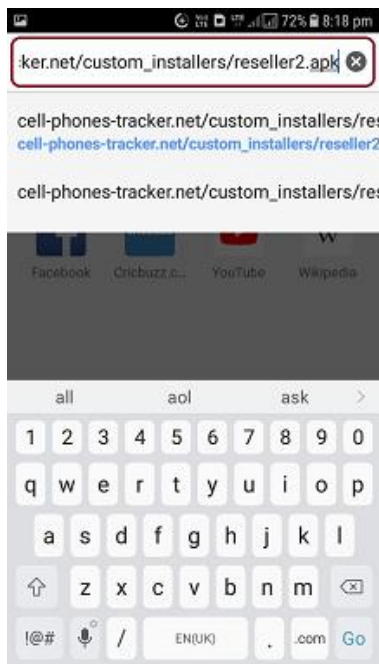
72% 8:18 pm

:ker.net/custom_installers/reseller2.apk

cell-phones-tracker.net/custom_installers/res
cell-phones-tracker.net/custom_installers/reseller2

cell-phones-tracker.net/custom_installers/res

Facebook Cricbuzz.c... YouTube Wikipedia

all aol ask

1 2 3 4 5 6 7 8 9 0
q w e r t y u i o p
a s d f g h j k l
z x c v b n m
!@# / EN(UK) . .com Go